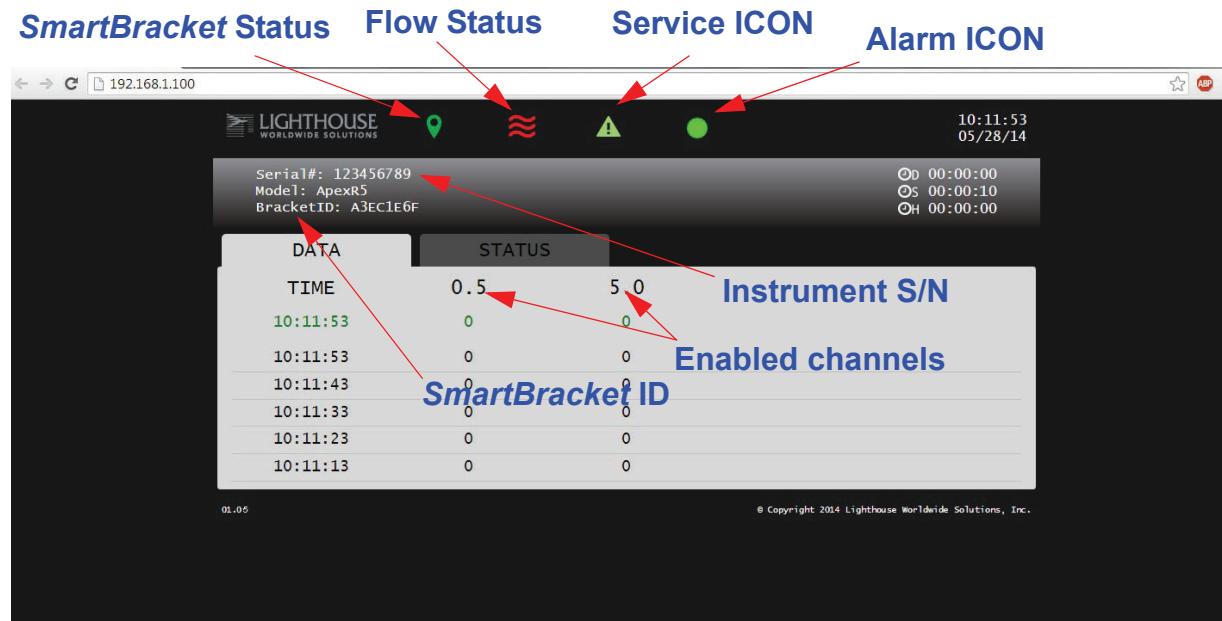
SmartBracket Status
Flow Status
Service ICON
Alarm ICON

192.168.1.100

ABP

LIGHTHOUSE
WORLDWIDE SOLUTIONS

10:11:53
05/28/14

Serial#: 123456789
Model: ApexR5
BracketID: A3EC1E6F

D 00:00:00
S 00:00:10
H 00:00:00

DATA
STATUS

| TIME | 0.5 | 5.0 |
|---|---|---|
| 10:11:53 | 0 | 0 |
| 10:11:53 | 0 | 0 |
| 10:11:43 | 0 | 0 |
| 10:11:33 | 0 | 0 |
| 10:11:23 | 0 | 0 |
| 10:11:13 | 0 | 0 |

Instrument S/N
Enabled channels
SmartBracket ID

01.05
© Copyright 2014 Lighthouse Worldwide Solutions, Inc.